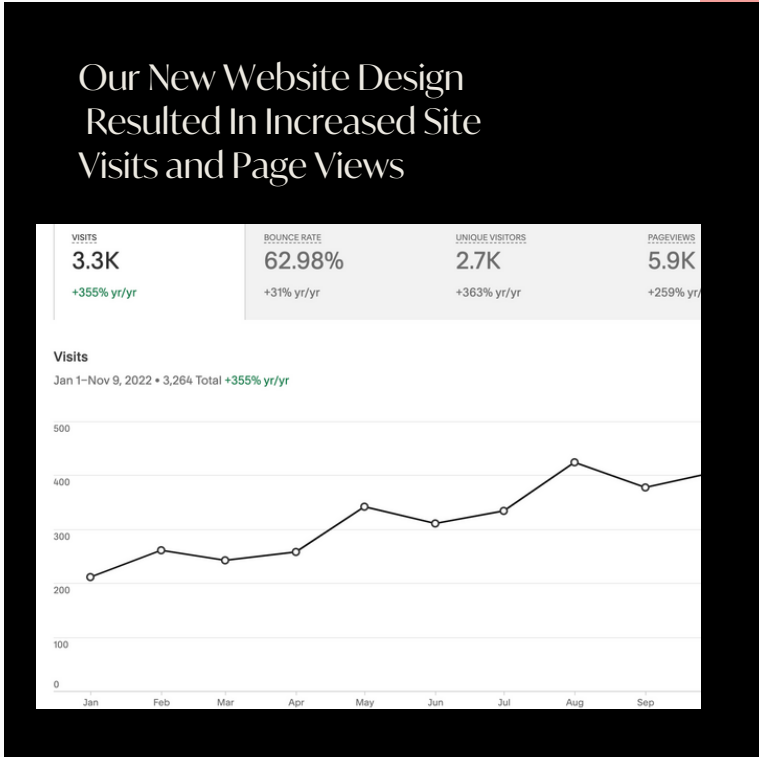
Our New Website Design Resulted In Increased Site Visits and Page Views

VISITS
3.3K
+355% yr/yr

BOUNCE RATE
62.98%
+31% yr/yr

UNIQUE VISITORS
2.7K
+363% yr/yr

PAGEVIEWS
5.9K
+259% yr/

Visits
Jan 1–Nov 9, 2022 • 3,264 Total +355% yr/yr

500
400
300
200
100
0

Jan
Feb
Mar
Apr
May
Jun
Jul
Aug
Sep